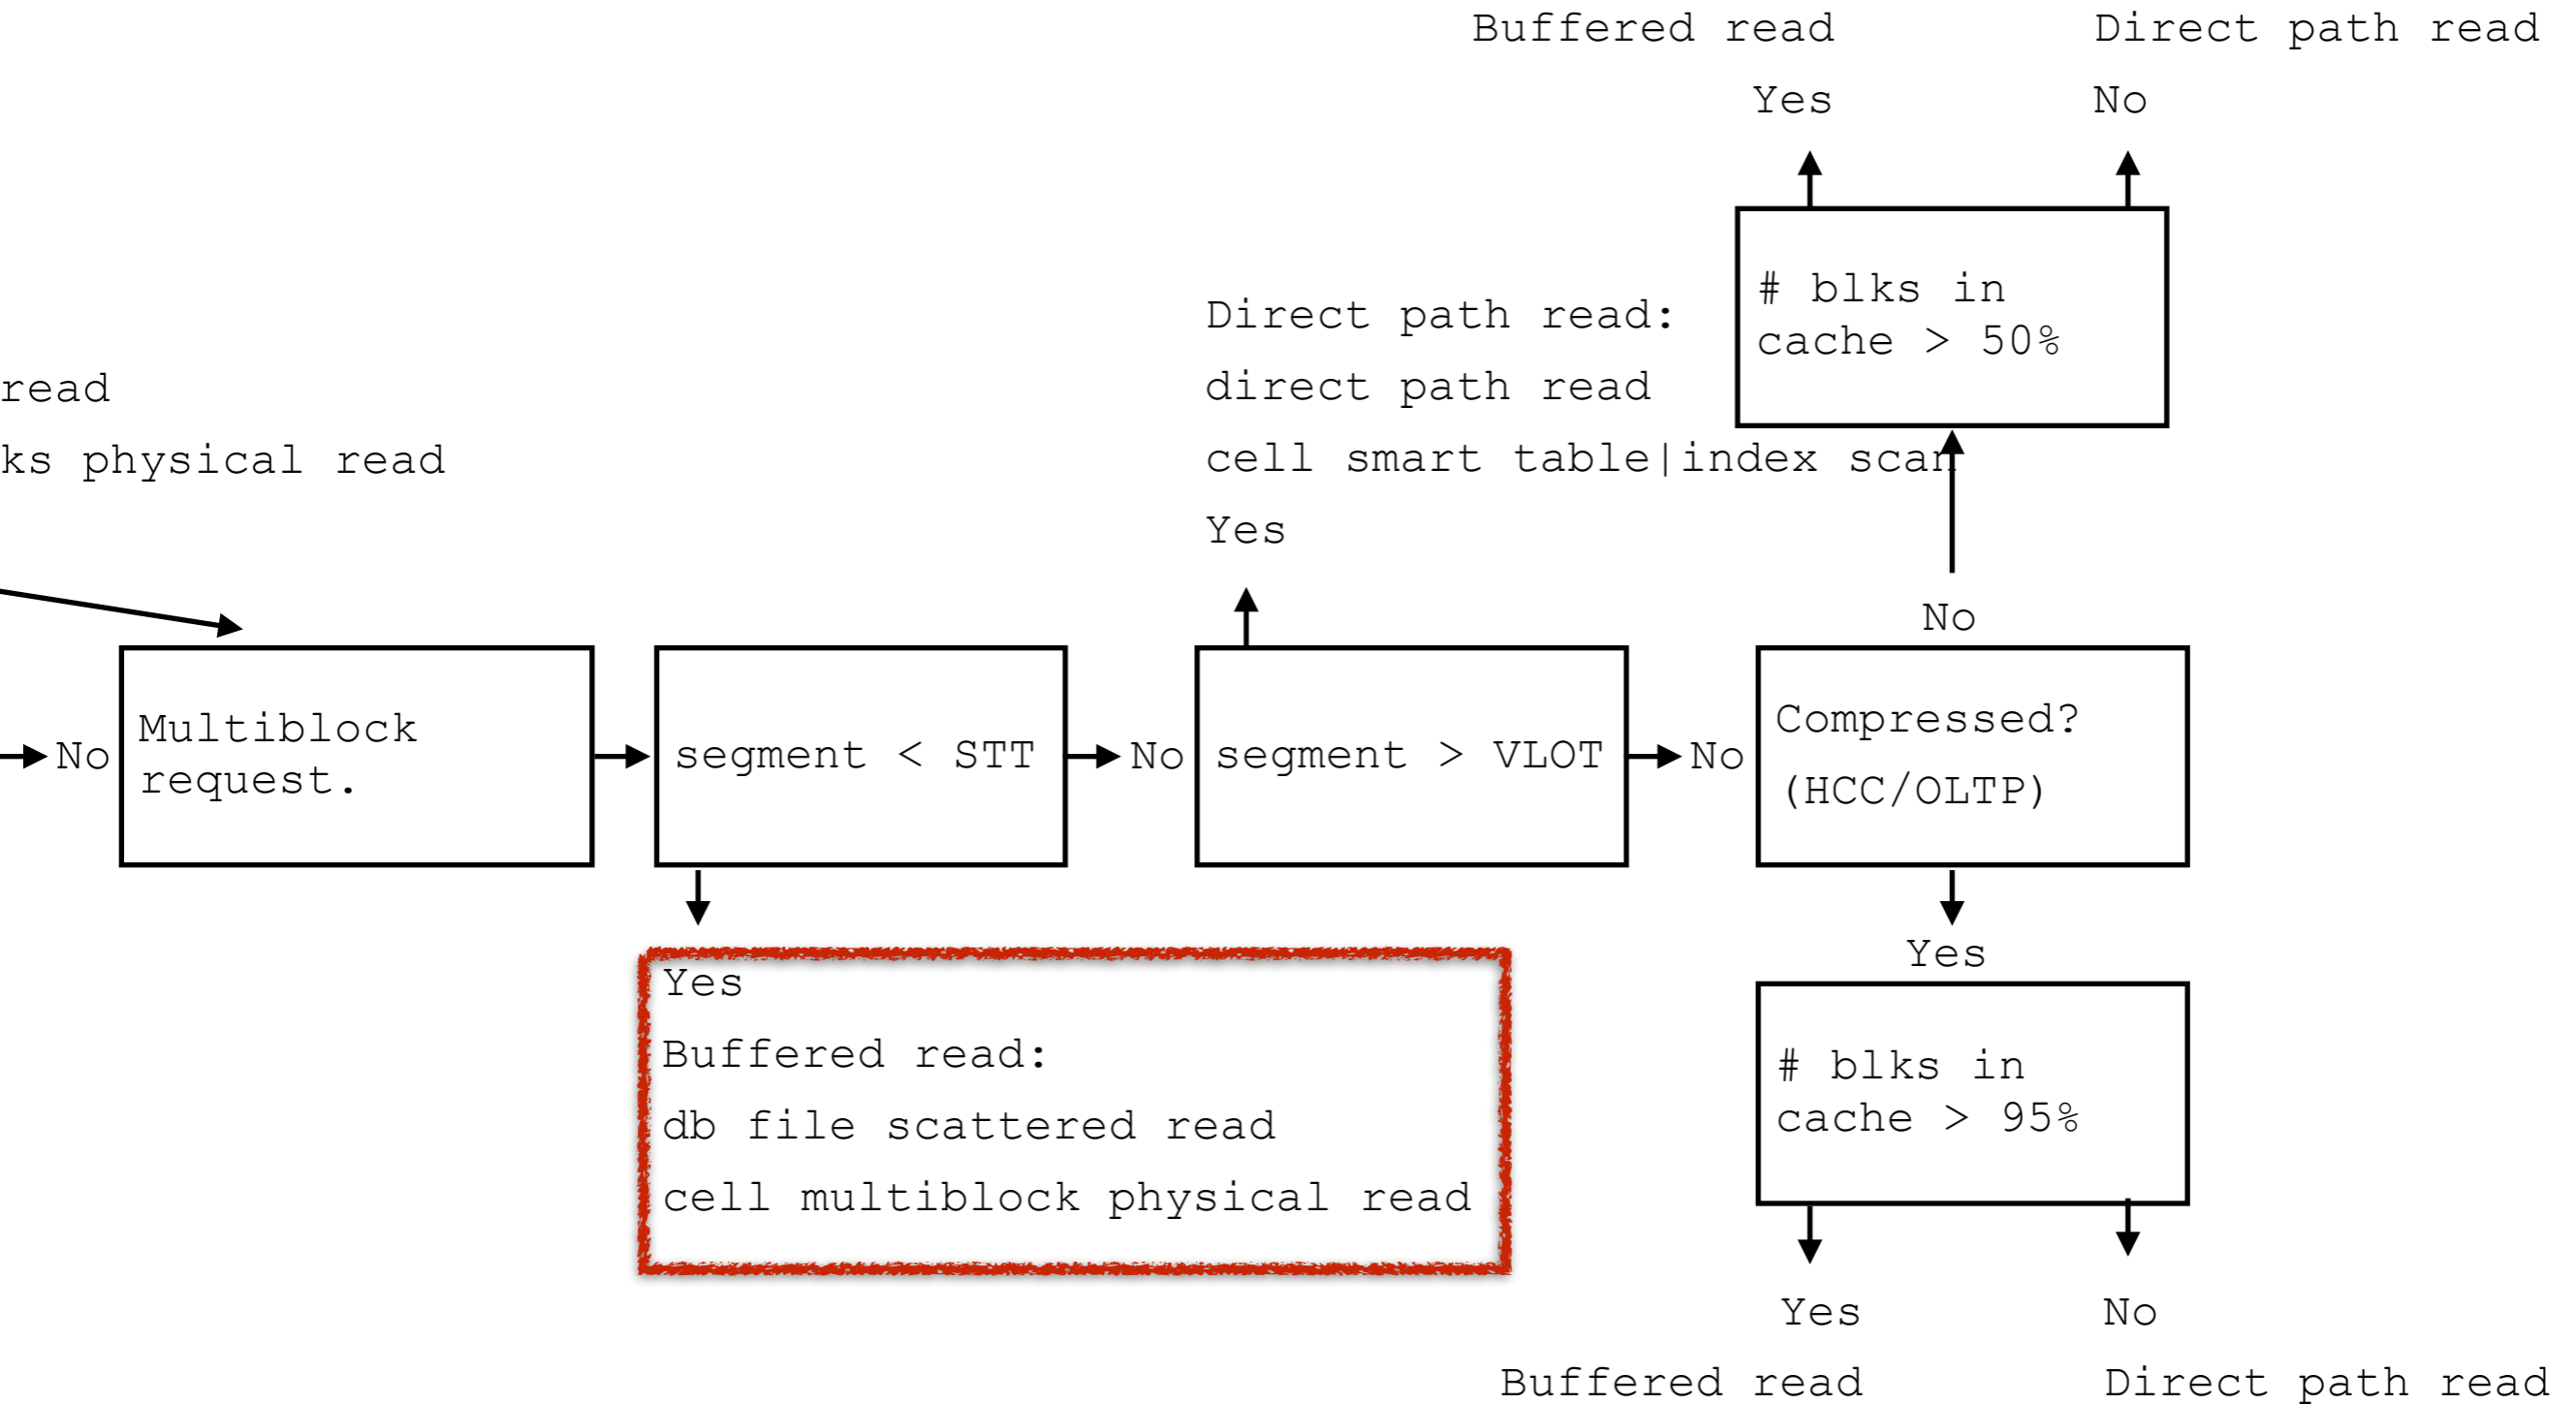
Buffered read

Direct path read

Yes

No

# blks in cache > 50%

Direct path read:

direct path read

cell smart table|index scan

Yes

read

ks physical read

No

No

Multiblock request.

segment < STT

No

segment > VLOT

No

Compressed?

(HCC/OLTP)

Yes

Buffered read:

db file scattered read

cell multiblock physical read

Yes

# blks in cache > 95%

Yes

No

Buffered read

Direct path read